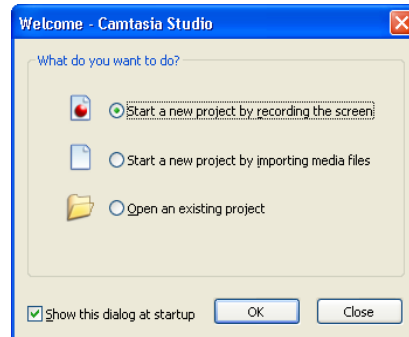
Welcome - Camtasia Studio

What do you want to do?

Start a new project by recording the screen

Start a new project by importing media files

Open an existing project

Show this dialog at startup

OK

Close